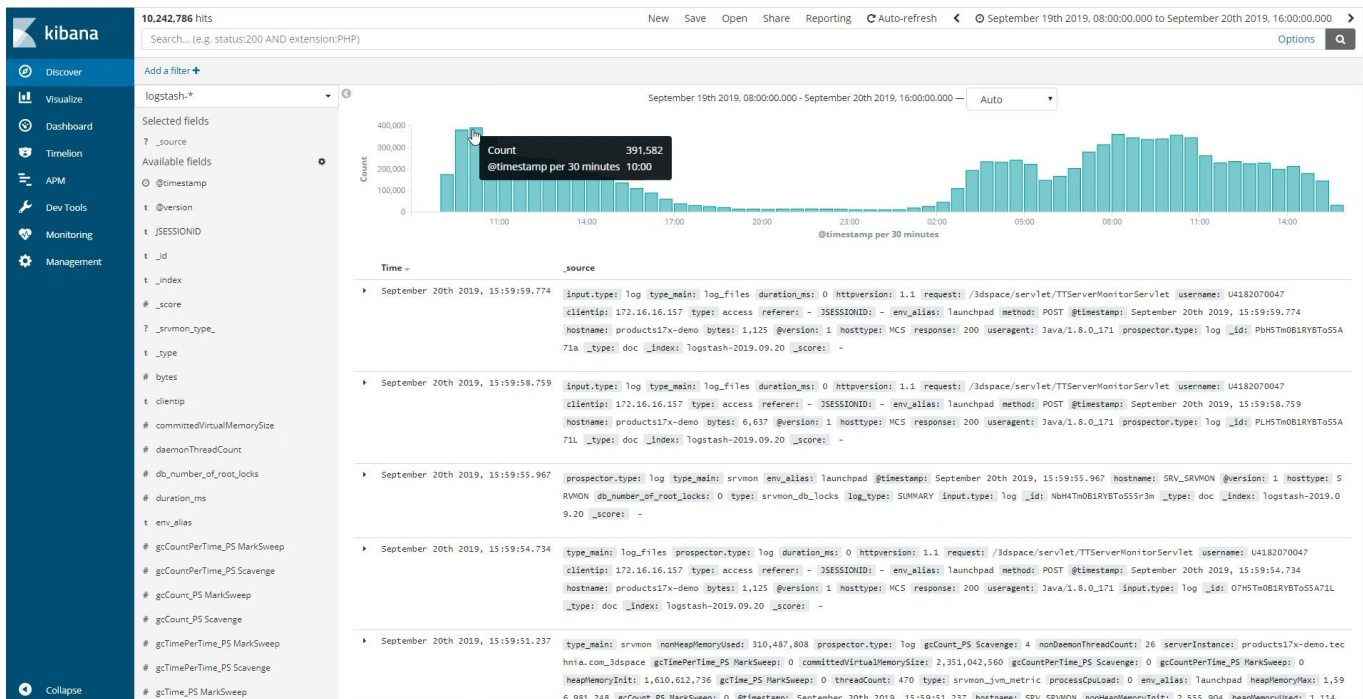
kibana

Discover
Visualize
Dashboard
Timelion
APM
Dev Tools
Monitoring
Management
Collapse

10,242,786 hits

New Save Open Share Reporting Auto-refresh < September 19th 2019, 08:00:00.000 to September 20th 2019, 16:00:00.000 >

Search... (e.g. status:200 AND extension:PHP)

Options

Add a filter +

logstash-*

Selected fields
? _source
Available fields
@timestamp
t @version
t JSESSIONID
t _id
t _index
# _score
? _srvmon_type_
t _type
# bytes
t clientip
# committedVirtualMemorySize
# daemonThreadCount
# db_number_of_root_locks
# duration_ms
t env_alias
# gcCountPerTime_PS MarkSweep
# gcCountPerTime_PS Scavenge
# gcCount_PS MarkSweep
# gcCount_PS Scavenge
# gcTimePerTime_PS MarkSweep
# gcTimePerTime_PS Scavenge
# gcTime_PS MarkSweep

September 19th 2019, 08:00:00.000 - September 20th 2019, 16:00:00.000 — Auto

400,000
300,000
200,000
100,000
0
Count

Count 391,582
@timestamp per 30 minutes 10:00

11:00 14:00 17:00 20:00 23:00 02:00 05:00 08:00 11:00 14:00
@timestamp per 30 minutes

Time _source

September 20th 2019, 15:59:59.774 input.type: log type_main: log_files duration_ms: 0 httpversion: 1.1 request: /3dspace/servlet/TTServerMonitorServlet username: U4182070047 clientip: 172.16.16.157 type: access referer: - JSESSIONID: - env_alias: launchpad method: POST @timestamp: September 20th 2019, 15:59:59.774 hostname: products17x-demo bytes: 1,125 @version: 1 hosttype: MCS response: 200 useragent: Java/1.8.0_171 prospector.type: log _id: PbH5Tm0B1RYBToS5A71a _type: doc _index: logstash-2019.09.20 _score: -

September 20th 2019, 15:59:58.759 input.type: log type_main: log_files duration_ms: 0 httpversion: 1.1 request: /3dspace/servlet/TTServerMonitorServlet username: U4182070047 clientip: 172.16.16.157 type: access referer: - JSESSIONID: - env_alias: launchpad method: POST @timestamp: September 20th 2019, 15:59:58.759 hostname: products17x-demo bytes: 6,637 @version: 1 hosttype: MCS response: 200 useragent: Java/1.8.0_171 prospector.type: log _id: PLH5Tm0B1RYBToS5A71L _type: doc _index: logstash-2019.09.20 _score: -

September 20th 2019, 15:59:55.967 prospector.type: log type_main: srvmon env_alias: launchpad @timestamp: September 20th 2019, 15:59:55.967 hostname: SRV_SRVMON @version: 1 hosttype: SRVMON db_number_of_root_locks: 0 type: srvmon_db_locks log_type: SUMMARY input.type: log _id: NbH4Tm0B1RYBToS5Sr3m _type: doc _index: logstash-2019.09.20 _score: -

September 20th 2019, 15:59:54.734 type_main: log_files prospector.type: log duration_ms: 0 httpversion: 1.1 request: /3dspace/servlet/TTServerMonitorServlet username: U4182070047 clientip: 172.16.16.157 type: access referer: - JSESSIONID: - env_alias: launchpad method: POST @timestamp: September 20th 2019, 15:59:54.734 hostname: products17x-demo bytes: 1,125 @version: 1 hosttype: MCS response: 200 useragent: Java/1.8.0_171 input.type: log _id: O7H5Tm0B1RYBToS5A71L _type: doc _index: logstash-2019.09.20 _score: -

September 20th 2019, 15:59:51.237 type_main: srvmon nonHeapMemoryUsed: 310,487,808 prospector.type: log gcCount_PS Scavenge: 4 nonDaemonThreadCount: 26 serverInstance: products17x-demo.technia.com_3dspace gcTimePerTime_PS MarkSweep: 0 committedVirtualMemorySize: 2,351,042,560 gcCountPerTime_PS Scavenge: 0 gcCountPerTime_PS MarkSweep: 0 heapMemoryInit: 1,610,612,736 gcTime_PS MarkSweep: 0 threadCount: 470 type: srvmon_jvm_metric processCpuLoad: 0 env_alias: launchpad heapMemoryMax: 1,59 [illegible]